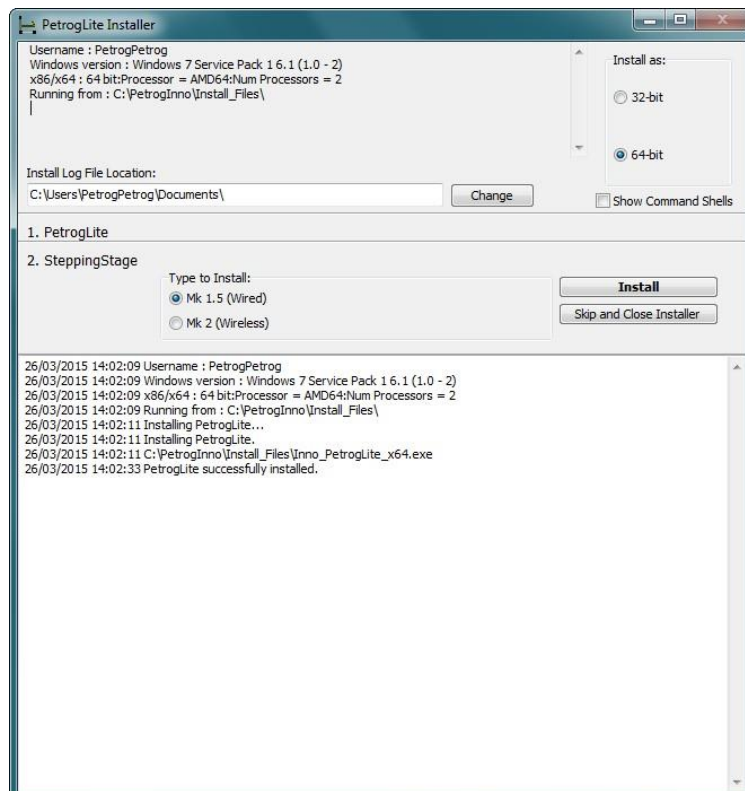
PetrogLite Installer

Username : PetrogPetrog
Windows version : Windows 7 Service Pack 1 6.1 (1.0 - 2)
x86/x64 : 64 bit:Processor = AMD64:Num Processors = 2
Running from : C:\PetrogInno\Install_Files\

Install as:

32-bit

64-bit

Install Log File Location:

C:\Users\PetrogPetrog\Documents\

Change

Show Command Shells

1. PetrogLite

2. SteppingStage

Type to Install:

Mk 1.5 (Wired)

Mk 2 (Wireless)

Install

Skip and Close Installer

26/03/2015 14:02:09 Username : PetrogPetrog
26/03/2015 14:02:09 Windows version : Windows 7 Service Pack 1 6.1 (1.0 - 2)
26/03/2015 14:02:09 x86/x64 : 64 bit:Processor = AMD64:Num Processors = 2
26/03/2015 14:02:09 Running from : C:\PetrogInno\Install_Files\
26/03/2015 14:02:11 Installing PetrogLite...
26/03/2015 14:02:11 Installing PetrogLite.
26/03/2015 14:02:11 C:\PetrogInno\Install_Files\Inno_PetrogLite_x64.exe
26/03/2015 14:02:33 PetrogLite successfully installed.